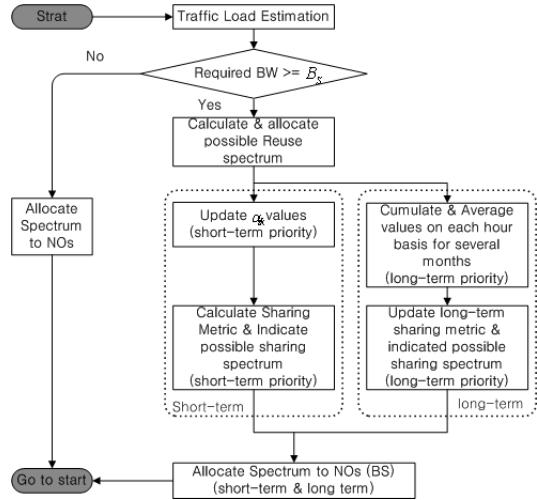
Strat

Traffic Load Estimation

No

Required BW >= $B_s$

Yes

Calculate & allocate possible Reuse spectrum

Allocate Spectrum to NOs

Update $\alpha_k$ values (short-term priority)

Calculate Sharing Metric & Indicate possible sharing spectrum (short-term priority)

Short-term

Cumulate & Average values on each hour basis for several months (long-term priority)

Update long-term sharing metric & indicated possible sharing spectrum (long-term priority)

long-term

Go to start

Allocate Spectrum to NOs (BS) (short-term & long term)